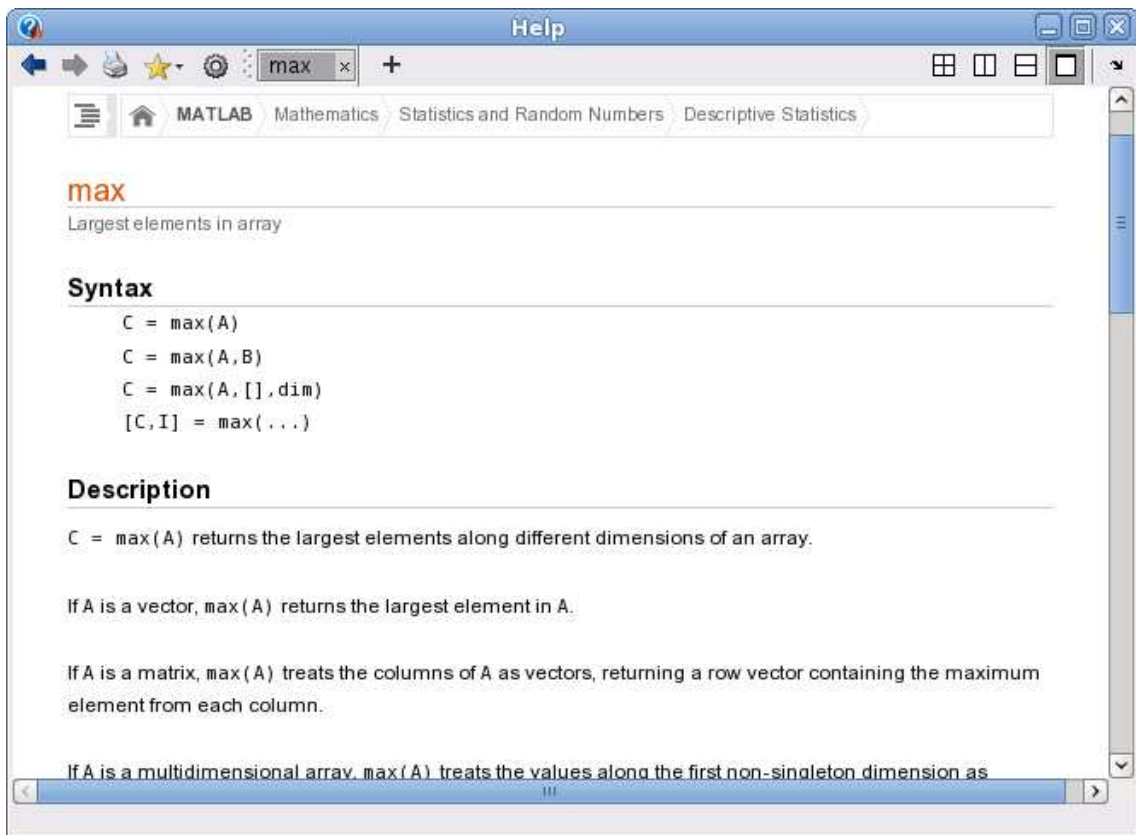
Help

max ×

MATLAB Mathematics Statistics and Random Numbers Descriptive Statistics

max

Largest elements in array

Syntax

C = max(A)
C = max(A,B)
C = max(A,[],dim)
[C,I] = max(...)

Description

C = max(A) returns the largest elements along different dimensions of an array.

If A is a vector, max(A) returns the largest element in A.

If A is a matrix, max(A) treats the columns of A as vectors, returning a row vector containing the maximum element from each column.

If A is a multidimensional array, max(A) treats the values along the first non-singleton dimension as